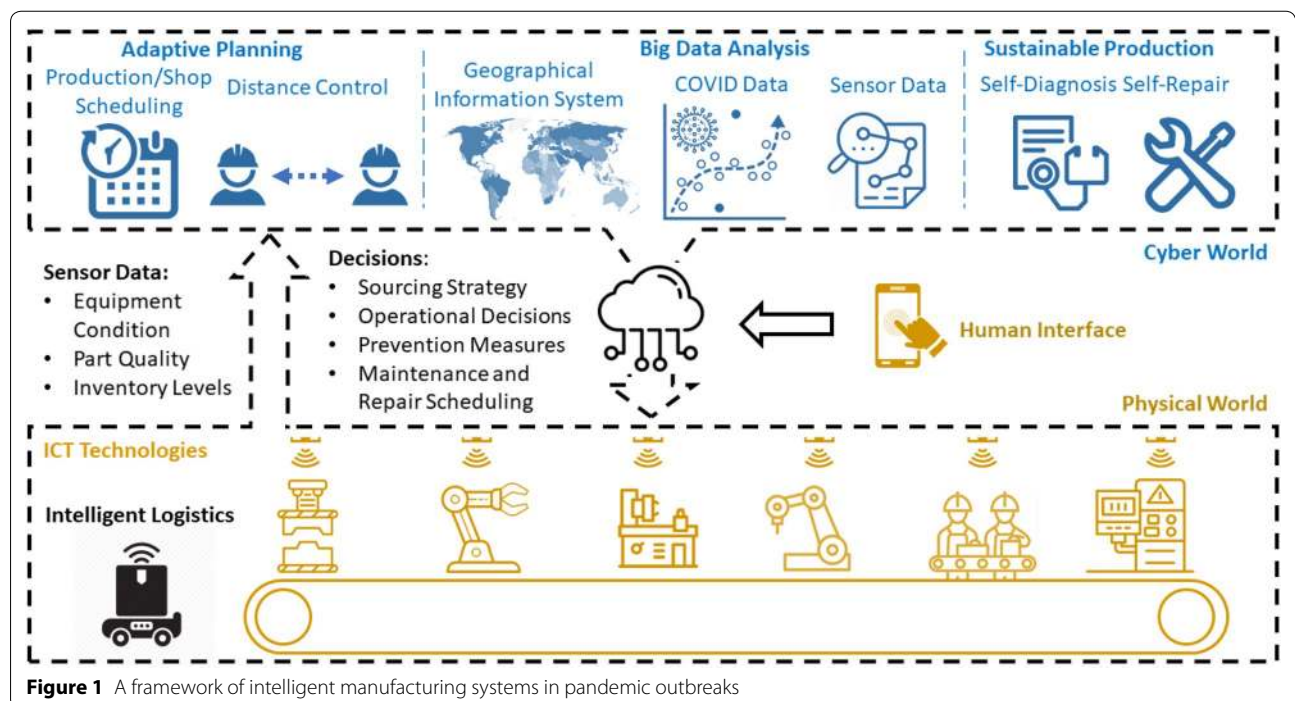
Adaptive Planning

Production/Shop Scheduling

Distance Control

Big Data Analysis

Geographical Information System

COVID Data

Sensor Data

Sustainable Production

Self-Diagnosis

Self-Repair

Cyber World

Sensor Data:
• Equipment Condition
• Part Quality
• Inventory Levels

Decisions:
• Sourcing Strategy
• Operational Decisions
• Prevention Measures
• Maintenance and Repair Scheduling

Human Interface

Physical World

ICT Technologies

Intelligent Logistics

**Figure 1** A framework of intelligent manufacturing systems in pandemic outbreaks